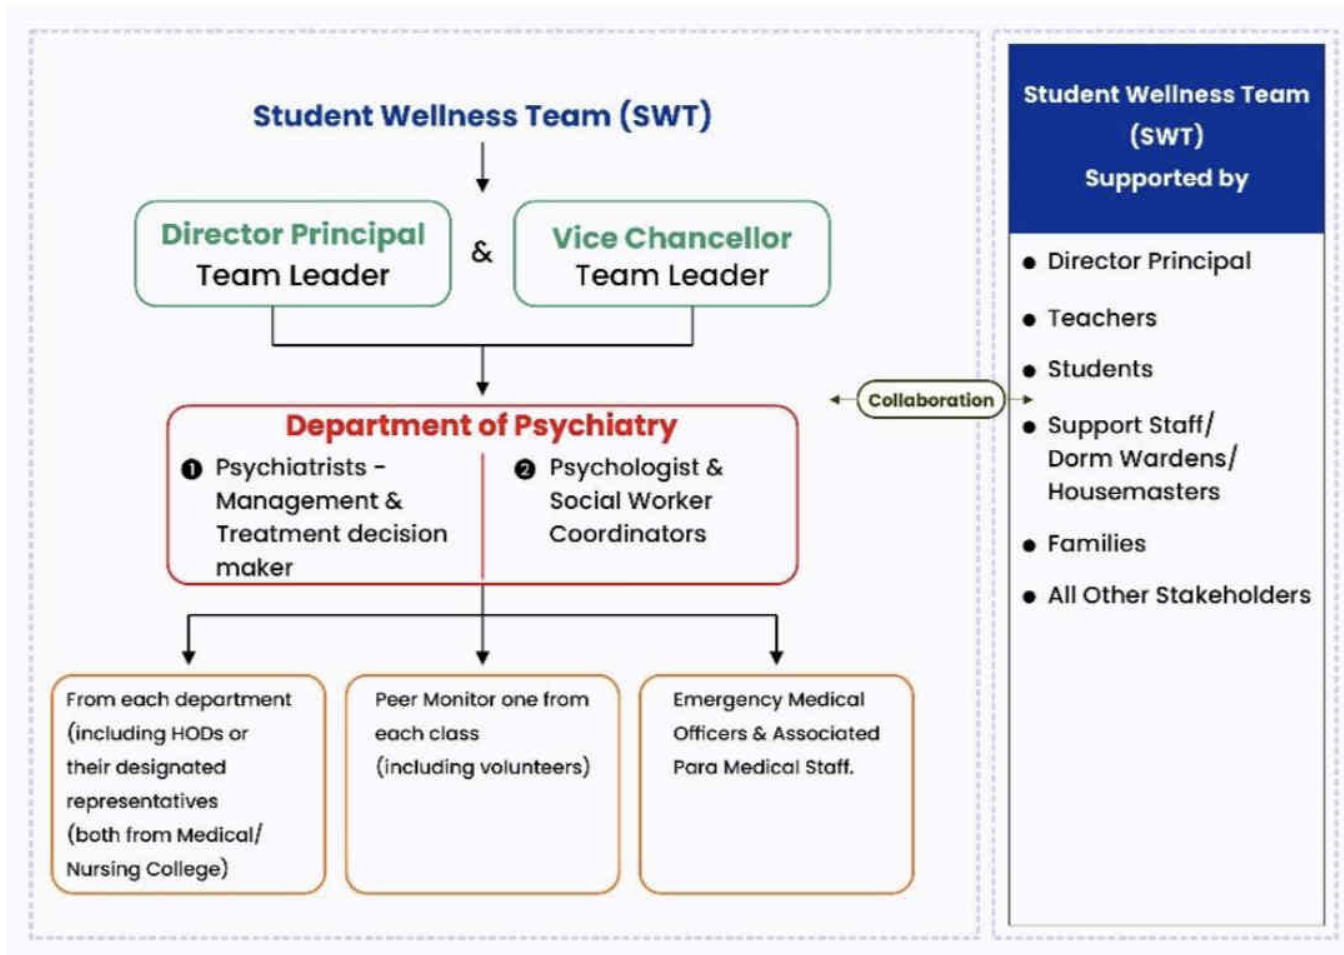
Student Wellness Team (SWT)

Director Principal
Team Leader

&

Vice Chancellor
Team Leader

Department of Psychiatry

❶ Psychiatrists - Management & Treatment decision maker

❷ Psychologist & Social Worker Coordinators

From each department (including HODs or their designated representatives (both from Medical/ Nursing College)

Peer Monitor one from each class (including volunteers)

Emergency Medical Officers & Associated Para Medical Staff.

Collaboration

Student Wellness Team (SWT) Supported by

• Director Principal
• Teachers
• Students
• Support Staff/ Dorm Wardens/ Housemasters
• Families
• All Other Stakeholders